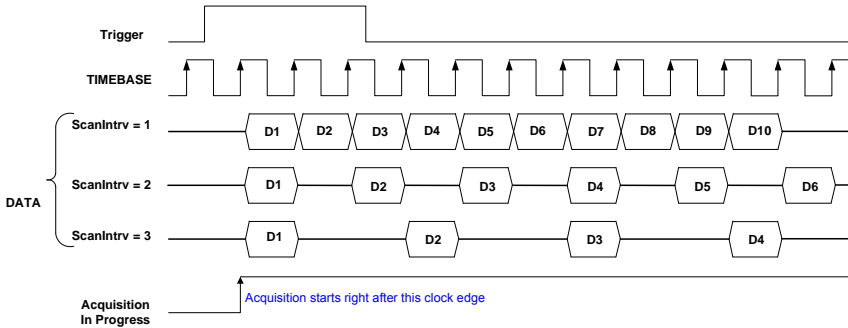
Trigger

TIMEBASE

ScanIntrv = 1

D1 D2 D3 D4 D5 D6 D7 D8 D9 D10

DATA

ScanIntrv = 2

D1 D2 D3 D4 D5 D6

ScanIntrv = 3

D1 D2 D3 D4

Acquisition starts right after this clock edge

Acquisition In Progress